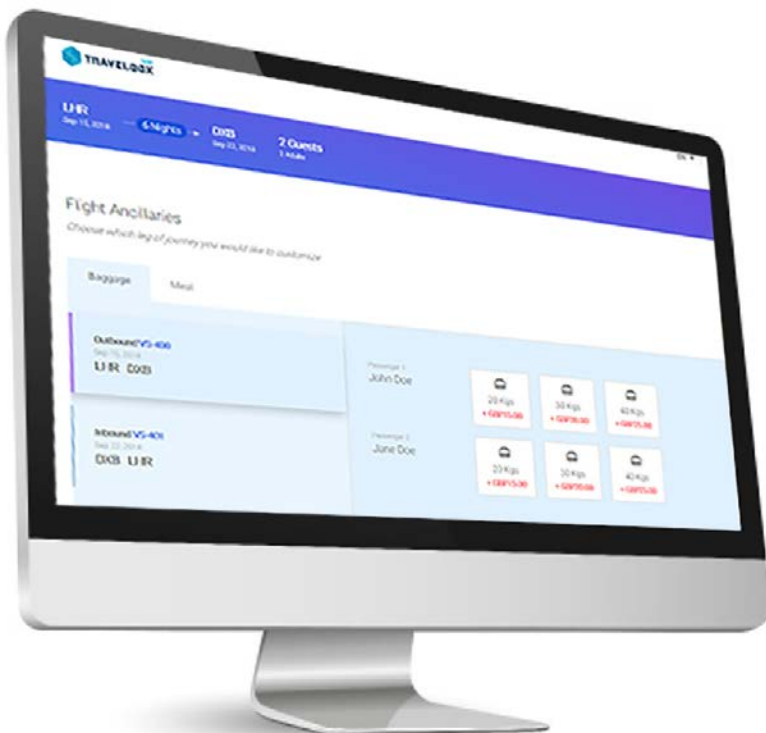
TRAVELQQX

LHR
Sep 15, 2018

6 Nights

DXB
Sep 22, 2018

2 Guests
2 Adults

Flight Ancillaries
Choose which leg of journey you would like to customize

Baggage
Meal

Outbound VS-400
Sep 15, 2018
LHR DXB

Inbound VS-401
Sep 22, 2018
DXB LHR

Passenger 1
John Doe

20 Kgs
+ GBP15.00

30 Kgs
+ GBP20.00

40 Kgs
+ GBP25.00

Passenger 2
Jane Doe

20 Kgs
+ GBP15.00

30 Kgs
+ GBP20.00

40 Kgs
+ GBP25.00